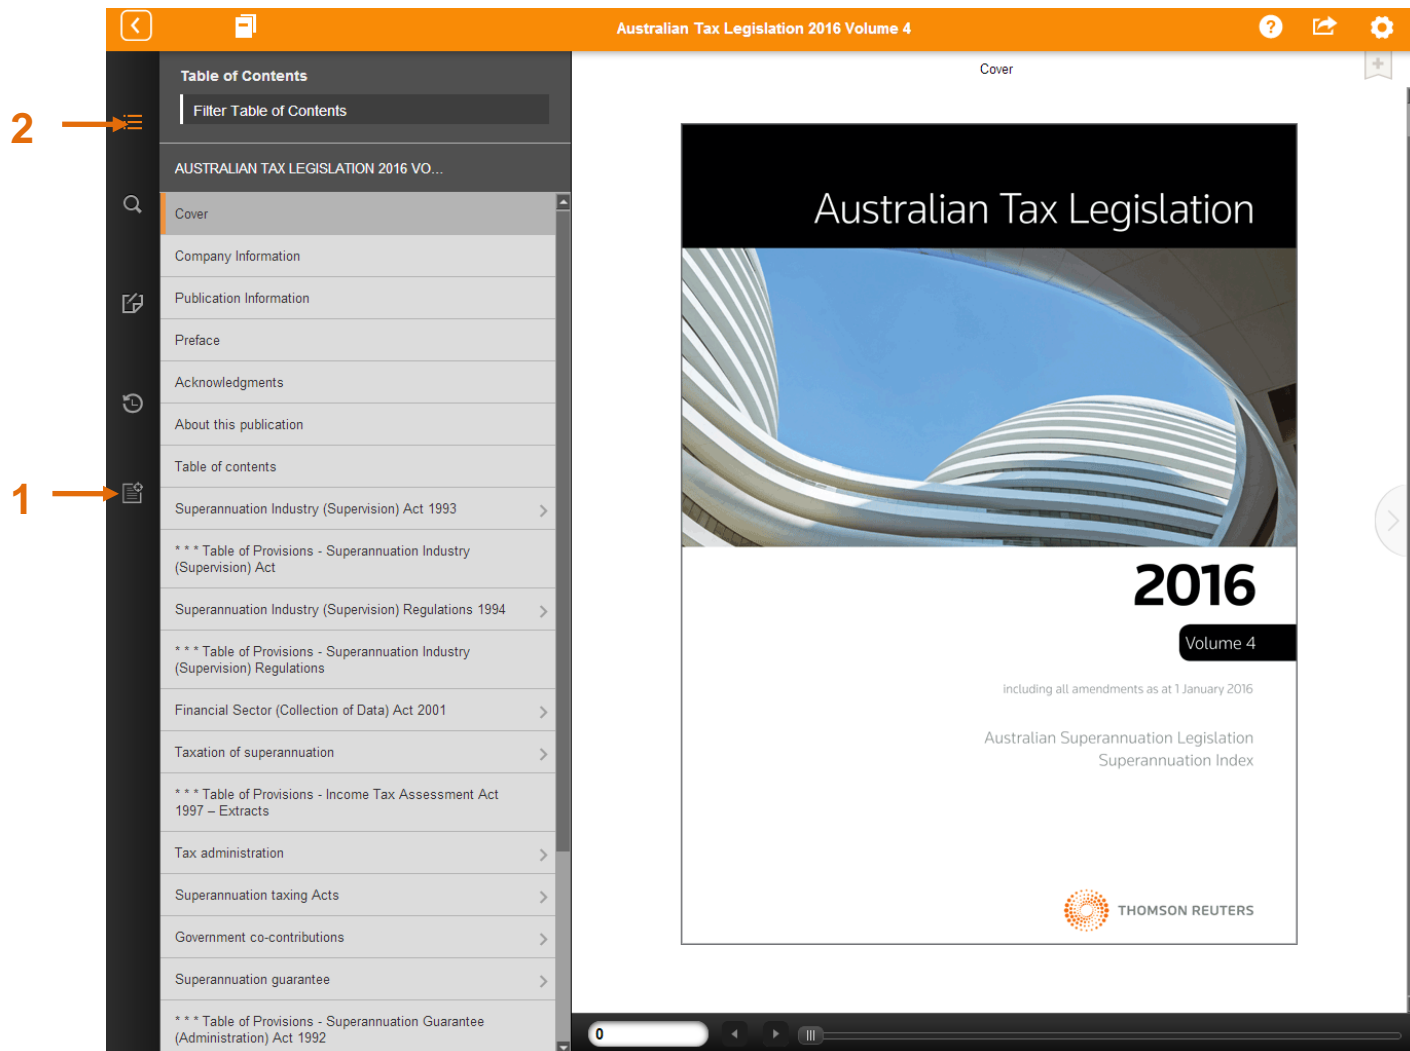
Australian Tax Legislation 2016 Volume 4

2

1

Table of Contents

Filter Table of Contents

AUSTRALIAN TAX LEGISLATION 2016 VO...

Cover

Company Information

Publication Information

Preface

Acknowledgments

About this publication

Table of contents

Superannuation Industry (Supervision) Act 1993

* * * Table of Provisions - Superannuation Industry (Supervision) Act

Superannuation Industry (Supervision) Regulations 1994

* * * Table of Provisions - Superannuation Industry (Supervision) Regulations

Financial Sector (Collection of Data) Act 2001

Taxation of superannuation

* * * Table of Provisions - Income Tax Assessment Act 1997 – Extracts

Tax administration

Superannuation taxing Acts

Government co-contributions

Superannuation guarantee

* * * Table of Provisions - Superannuation Guarantee (Administration) Act 1992

Cover

Australian Tax Legislation

2016

Volume 4

including all amendments as at 1 January 2016

Australian Superannuation Legislation
Superannuation Index

THOMSON REUTERS

0